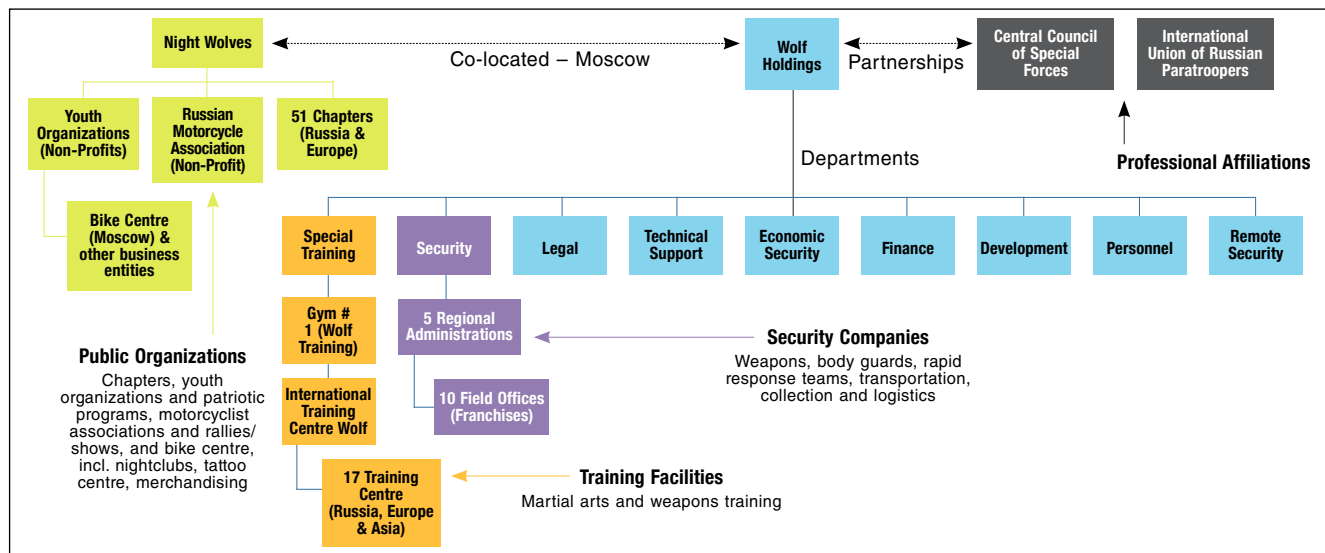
Night Wolves

Co-located – Moscow

Wolf Holdings

Partnerships

Central Council of Special Forces

International Union of Russian Paratroopers

Youth Organizations (Non-Profits)

Russian Motorcycle Association (Non-Profit)

51 Chapters (Russia & Europe)

Departments

Professional Affiliations

Bike Centre (Moscow) & other business entities

Special Training

Security

Legal

Technical Support

Economic Security

Finance

Development

Personnel

Remote Security

Gym # 1 (Wolf Training)

5 Regional Administrations

Security Companies

Weapons, body guards, rapid response teams, transportation, collection and logistics

Public Organizations

Chapters, youth organizations and patriotic programs, motorcyclist associations and rallies/ shows, and bike centre, incl. nightclubs, tattoo centre, merchandising

International Training Centre Wolf

10 Field Offices (Franchises)

17 Training Centre (Russia, Europe & Asia)

Training Facilities

Martial arts and weapons training